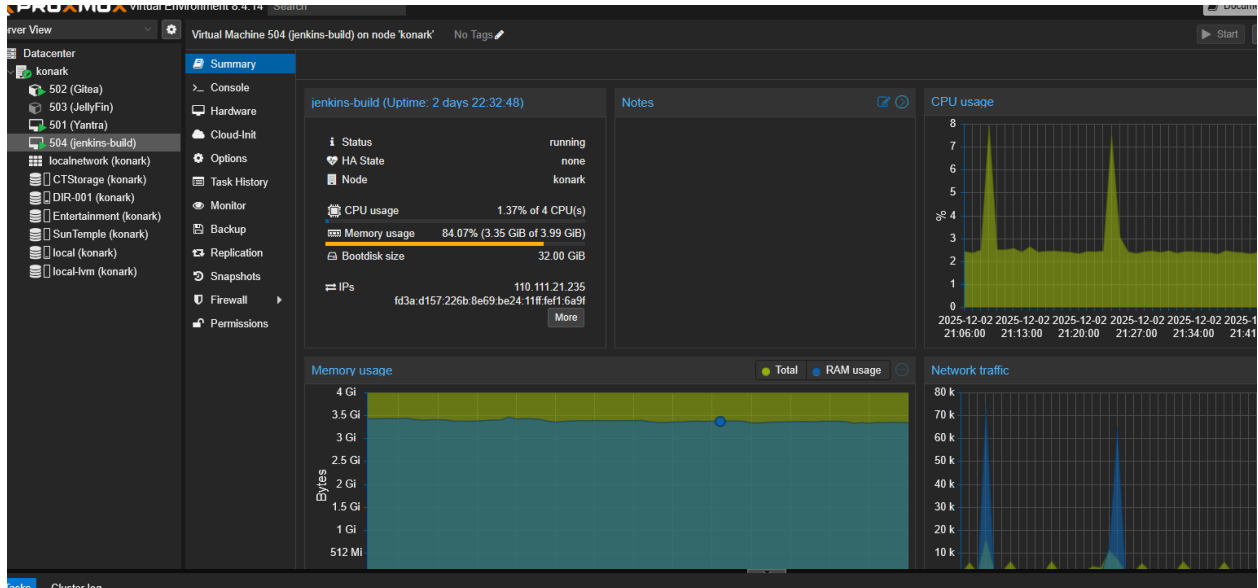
PROXMOX Virtual Environment 8.4.14 Search

rver View

Datacenter
konark
502 (Gitea)
503 (JellyFin)
501 (Yantra)
504 (jenkins-build)
localnetwork (konark)
CTStorage (konark)
DIR-001 (konark)
Entertainment (konark)
SunTemple (konark)
local (konark)
local-lvm (konark)

Virtual Machine 504 (jenkins-build) on node 'konark' No Tags

Start

Summary
Console
Hardware
Cloud-Init
Options
Task History
Monitor
Backup
Replication
Snapshots
Firewall
Permissions

jenkins-build (Uptime: 2 days 22:32:48)

| | |
|---|---|
| Status | running |
| HA State | none |
| Node | konark |
| CPU usage | 1.37% of 4 CPU(s) |
| Memory usage | 84.07% (3.35 GiB of 3.99 GiB) |
| Bootdisk size | 32.00 GiB |
| IPs | 110.111.21.235 fd3a:d157:226b:8e69:be24:11ff:fef1:6a9f |

More

Notes

CPU usage
8 7 6 5 4 3 2 1 0
%
2025-12-02 21:06:00 2025-12-02 21:13:00 2025-12-02 21:20:00 2025-12-02 21:27:00 2025-12-02 21:34:00 2025-1 21:41

Memory usage
Total RAM usage
4 Gi 3.5 Gi 3 Gi 2.5 Gi 2 Gi 1.5 Gi 1 Gi 512 Mi
Bytes

Network traffic
80 k 70 k 60 k 50 k 40 k 30 k 20 k 10 k

Tasks Cluster log